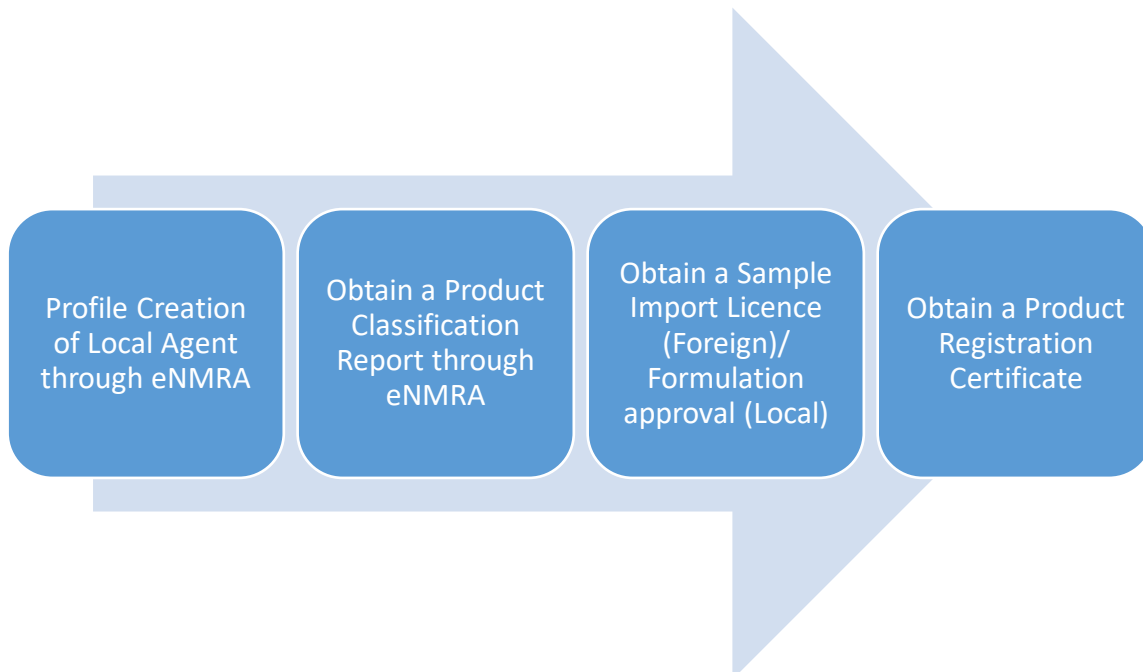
Profile Creation of Local Agent through eNMRA

Obtain a Product Classification Report through eNMRA

Obtain a Sample Import Licence (Foreign)/ Formulation approval (Local)

Obtain a Product Registration Certificate